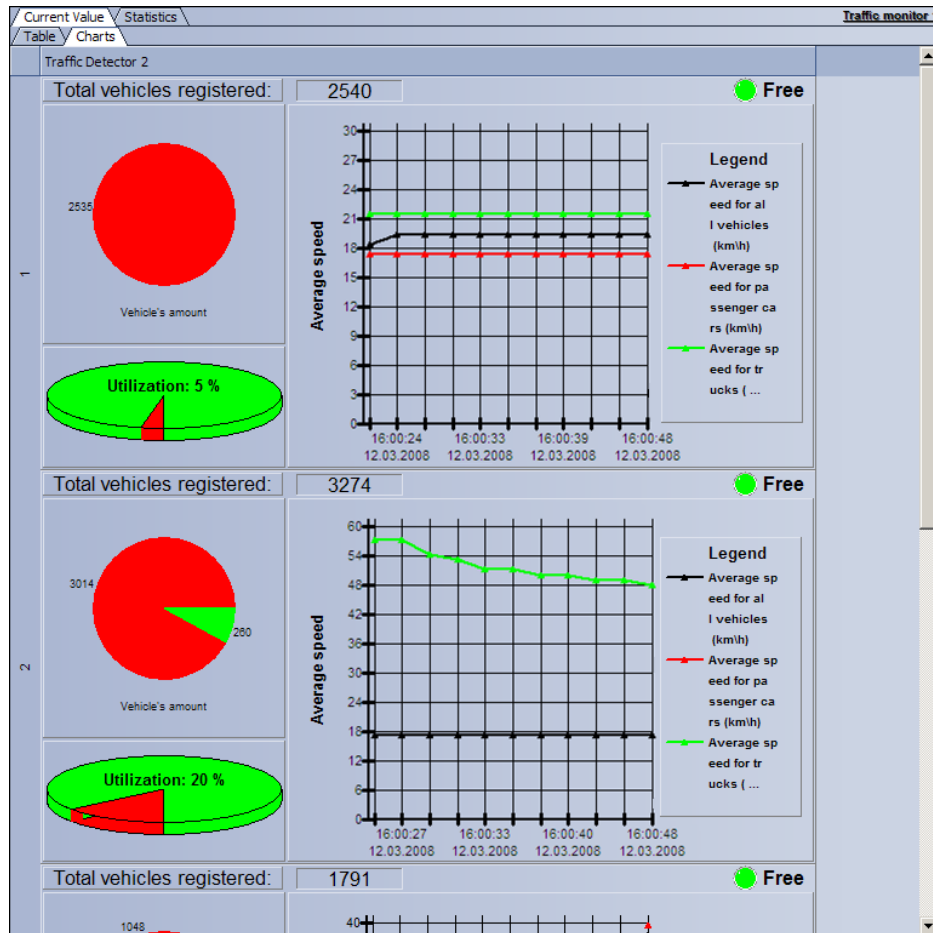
Current Value | Statistics
Traffic monitor
Table | Charts

Traffic Detector 2

1

Total vehicles registered: 2540
Free

2535

Vehicle's amount

Utilization: 5 %

Average speed
30
27
24
21
18
15
12
9
6
3
0
16:00:24 12.03.2008
16:00:33 12.03.2008
16:00:39 12.03.2008
16:00:48 12.03.2008

Legend
Average speed for all vehicles (km\h)
Average speed for passenger cars (km\h)
Average speed for trucks ( ...

2

Total vehicles registered: 3274
Free

3014
260

Vehicle's amount

Utilization: 20 %

Average speed
60
54
48
42
36
30
24
18
12
6
0
16:00:27 12.03.2008
16:00:33 12.03.2008
16:00:40 12.03.2008
16:00:48 12.03.2008

Legend
Average speed for all vehicles (km\h)
Average speed for passenger cars (km\h)
Average speed for trucks ( ...

Total vehicles registered: 1791
Free

1048

40